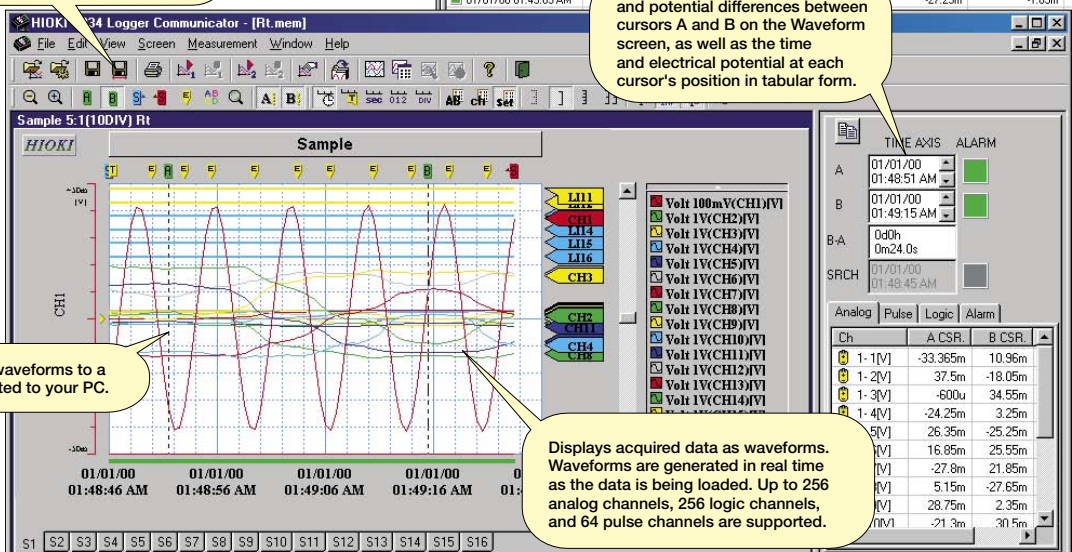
01/01/00 01:45:03 AM -27.23m -1.63m

and potential differences between cursors A and B on the Waveform screen, as well as the time and electrical potential at each cursor's position in tabular form.

HIOKI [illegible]34 Logger Communicator - [Rt.mem]

File Edit View Screen Measurement Window Help

Sample 5:1(10DIV) Rt

HIOKI

Sample

T E A E E E E E E E B E E A

+5Div [V]

CH1

-5Div

LI11 LI12 CH1 LI14 LI15 LI16 CH3 CH2 CH11 CH4 CH8

Volt 100mV(CH1)[V]
Volt 1V(CH2)[V]
Volt 1V(CH3)[V]
Volt 1V(CH4)[V]
Volt 1V(CH5)[V]
Volt 1V(CH6)[V]
Volt 1V(CH7)[V]
Volt 1V(CH8)[V]
Volt 1V(CH9)[V]
Volt 1V(CH10)[V]
Volt 1V(CH11)[V]
Volt 1V(CH12)[V]
Volt 1V(CH13)[V]
Volt 1V(CH14)[V]
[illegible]

01/01/00 01:48:46 AM
01/01/00 01:48:56 AM
01/01/00 01:49:06 AM
01/01/00 01:49:16 AM
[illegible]

S1 S2 S3 S4 S5 S6 S7 S8 S9 S10 S11 S12 S13 S14 S15 S16

waveforms to a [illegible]ted to your PC.

Displays acquired data as waveforms. Waveforms are generated in real time as the data is being loaded. Up to 256 analog channels, 256 logic channels, and 64 pulse channels are supported.

TIME AXIS ALARM

A 01/01/00 01:48:51 AM
B 01/01/00 01:49:15 AM
B-A 0d0h 0m24.0s
SRCH 01/01/00 01:48:45 AM

Analog Pulse Logic Alarm

| Ch | A CSR. | B CSR. |
|---|---|---|
| 1- 1[V] | -33.365m | 10.96m |
| 1- 2[V] | 37.5m | -18.05m |
| 1- 3[V] | -600u | 34.55m |
| 1- 4[V] | -24.25m | 3.25m |
| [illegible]5[V] | 26.35m | -25.25m |
| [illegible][V] | 16.85m | 25.55m |
| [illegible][V] | -27.8m | 21.85m |
| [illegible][V] | 5.15m | -27.65m |
| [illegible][V] | 28.75m | 2.35m |
| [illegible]0[V] | -21.3m | 30.5m |